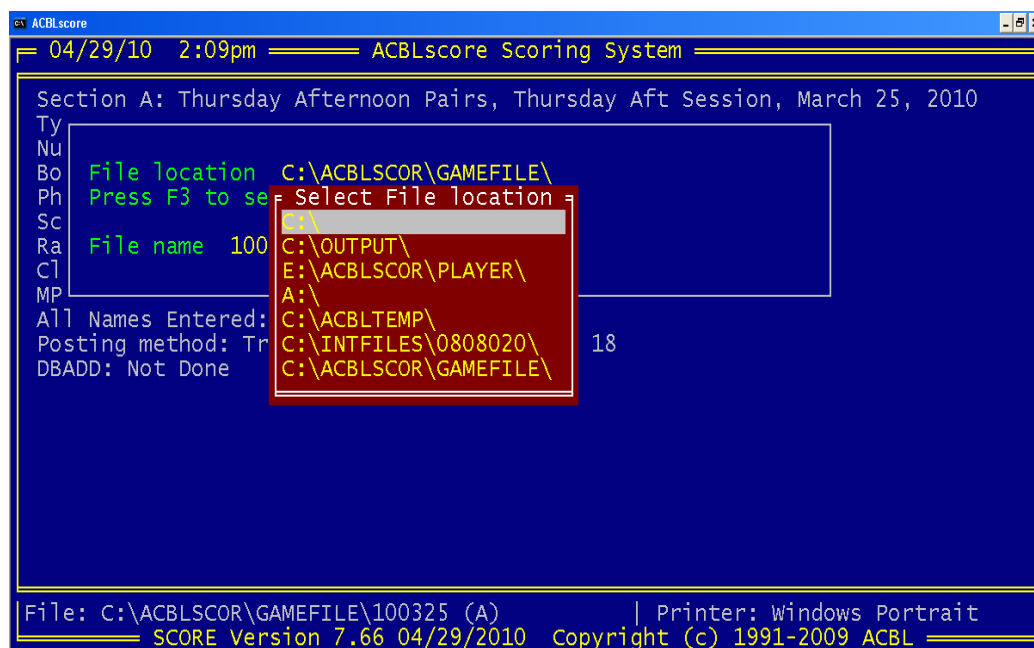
ACBLscore

04/29/10 2:09pm ACBLscore Scoring System

Section A: Thursday Afternoon Pairs, Thursday Aft Session, March 25, 2010
Ty
Nu
Bo File location C:\ACBLSCOR\GAMEFILE\
Ph Press F3 to se
Sc
Ra File name 100
Cl
MP
All Names Entered:
Posting method: Tr 18
DBADD: Not Done

Select File location
C:\
C:\OUTPUT\
E:\ACBLSCOR\PLAYER\
A:\
C:\ACBLTEMP\
C:\INTFILES\0808020\
C:\ACBLSCOR\GAMEFILE\

File: C:\ACBLSCOR\GAMEFILE\100325 (A) | Printer: Windows Portrait
SCORE Version 7.66 04/29/2010 Copyright (c) 1991-2009 ACBL